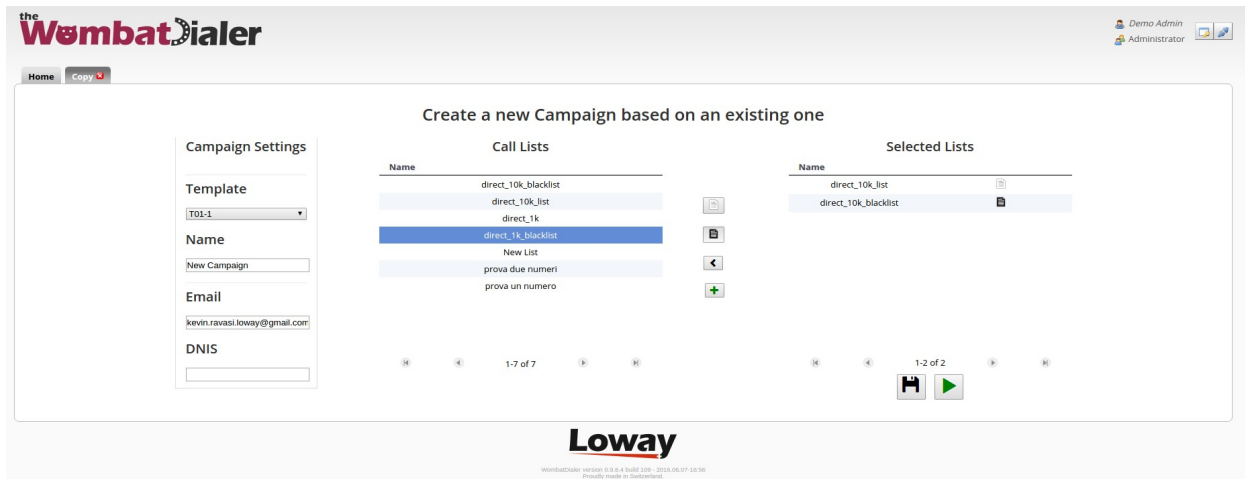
the WombatDialer

Demo Admin
Administrator

Home Copy

Create a new Campaign based on an existing one

Campaign Settings

Template
T01-1

Name
New Campaign

Email
kevin.ravasi.loway@gmail.com

DNIS

Call Lists

| Name |
|---|
| direct_10k_blacklist |
| direct_10k_list |
| direct_1k |
| direct_1k_blacklist |
| New List |
| prova due numeri |
| prova un numero |

1-7 of 7

Selected Lists

| Name |
|---|
| direct_10k_list |
| direct_10k_blacklist |

1-2 of 2

Loway

WombatDialer version 0.9.4 build 109 - 2016.06.07-18:56
Proudly made in Switzerland.